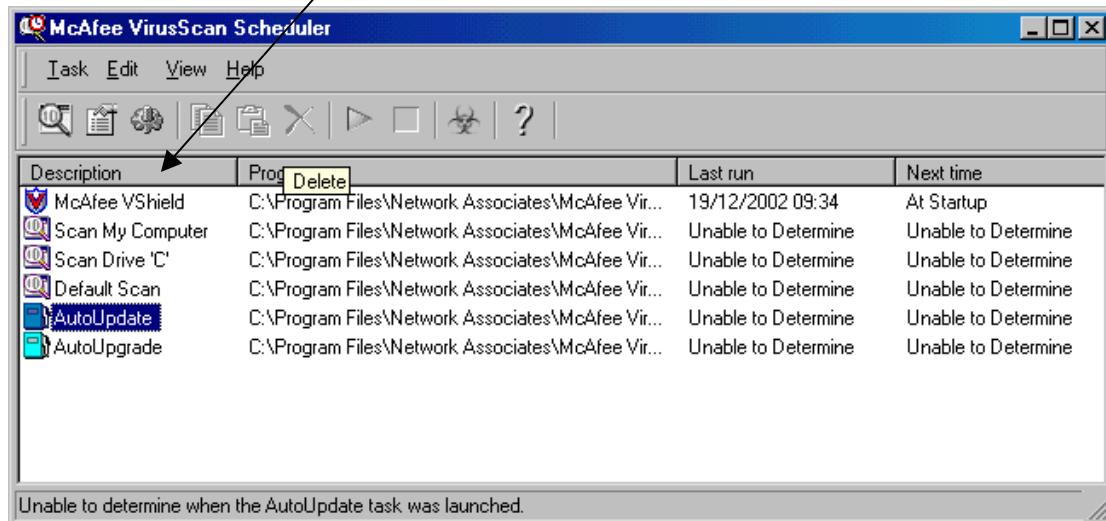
McAfee VirusScan Scheduler

Task Edit View Help

| Description | Prog Delete | Last run | Next time |
|---|---|---|---|
| McAfee VShield | C:\Program Files\Network Associates\McAfee Vir... | 19/12/2002 09:34 | At Startup |
| Scan My Computer | C:\Program Files\Network Associates\McAfee Vir... | Unable to Determine | Unable to Determine |
| Scan Drive 'C' | C:\Program Files\Network Associates\McAfee Vir... | Unable to Determine | Unable to Determine |
| Default Scan | C:\Program Files\Network Associates\McAfee Vir... | Unable to Determine | Unable to Determine |
| AutoUpdate | C:\Program Files\Network Associates\McAfee Vir... | Unable to Determine | Unable to Determine |
| AutoUpgrade | C:\Program Files\Network Associates\McAfee Vir... | Unable to Determine | Unable to Determine |

Unable to determine when the AutoUpdate task was launched.